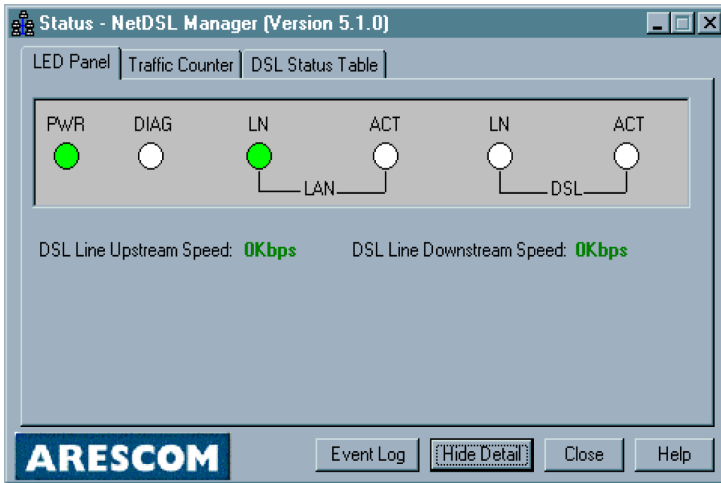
Status - NetDSL Manager (Version 5.1.0)

LED Panel | Traffic Counter | DSL Status Table

PWR DIAG LN ACT LN ACT

LAN DSL

DSL Line Upstream Speed: 0Kbps DSL Line Downstream Speed: 0Kbps

ARESCOM

Event Log | Hide Detail | Close | Help